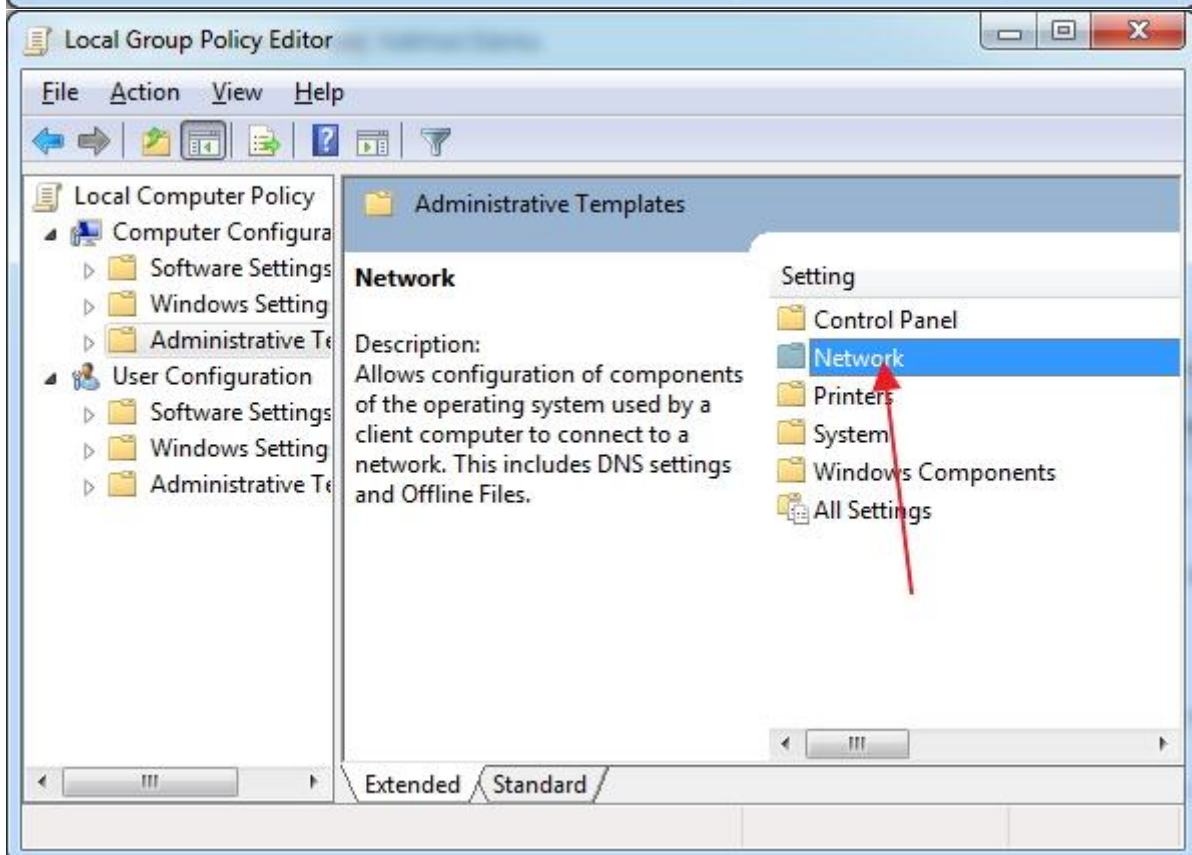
Local Group Policy Editor

File Action View Help

Local Computer Policy
Computer Configura
Software Settings
Windows Setting
Administrative Te
User Configuration
Software Settings
Windows Setting
Administrative Te

Administrative Templates

Network

Description:
Allows configuration of components of the operating system used by a client computer to connect to a network. This includes DNS settings and Offline Files.

Setting
Control Panel
Network
Printers
System
Windows Components
All Settings

Extended Standard